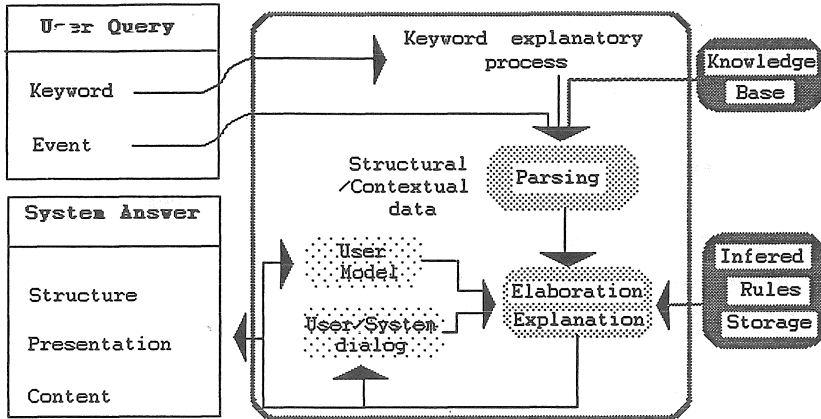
User Query

Keyword

Event

System Answer

Structure

Presentation

Content

Keyword explanatory process

Knowledge Base

Structural /Contextual data

Parsing

User Model

User/System dialog

Elaboration Explanation

Infered Rules Storage